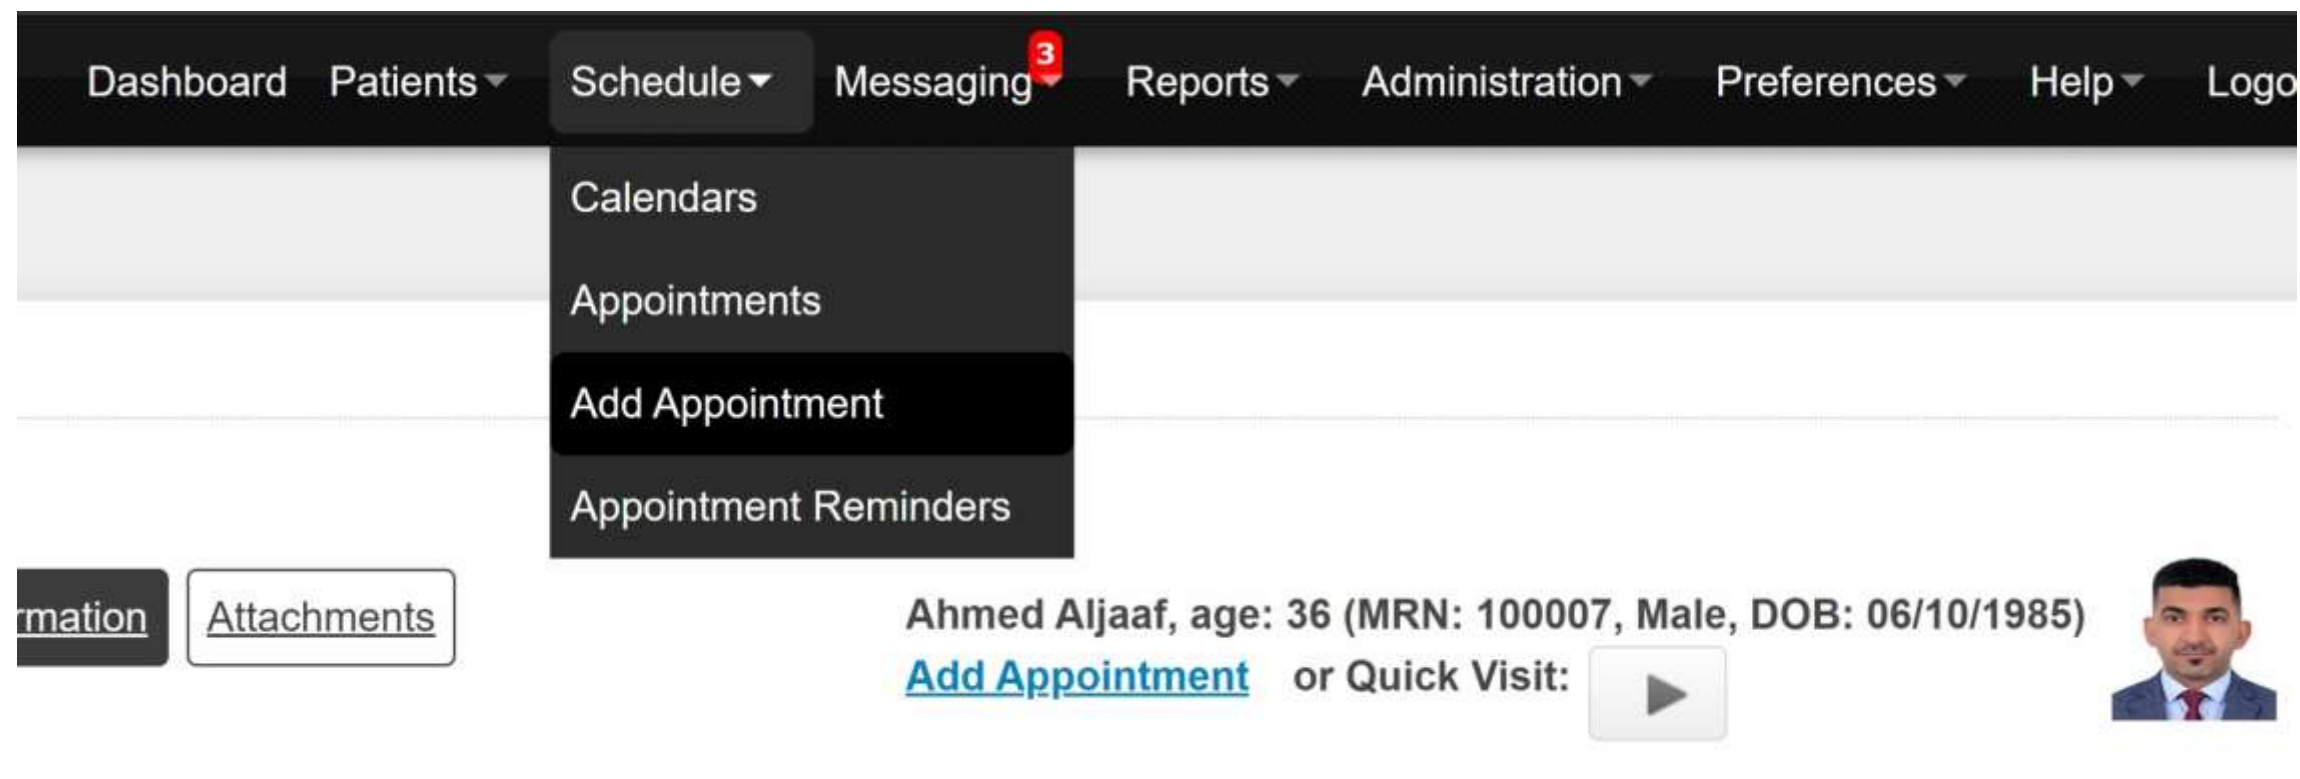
Dashboard Patients Schedule Messaging 3 Reports Administration Preferences Help Logo

Calendars

Appointments

Add Appointment

Appointment Reminders

rmation Attachments

Ahmed Aljaaf, age: 36 (MRN: 100007, Male, DOB: 06/10/1985)

Add Appointment or Quick Visit: